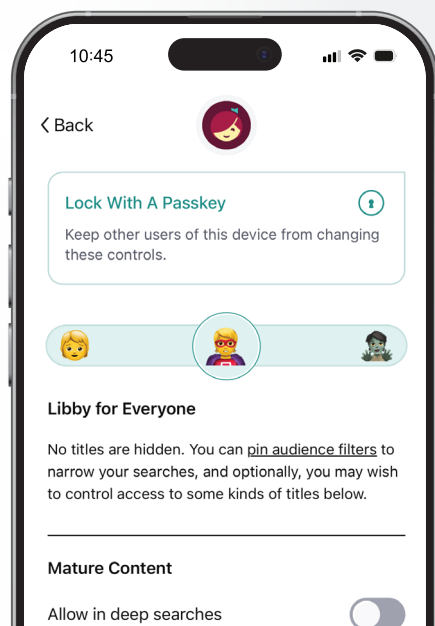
10:45

Back

Lock With A Passkey

Keep other users of this device from changing these controls.

Libby for Everyone

No titles are hidden. You can pin audience filters to narrow your searches, and optionally, you may wish to control access to some kinds of titles below.

Mature Content

Allow in deep searches